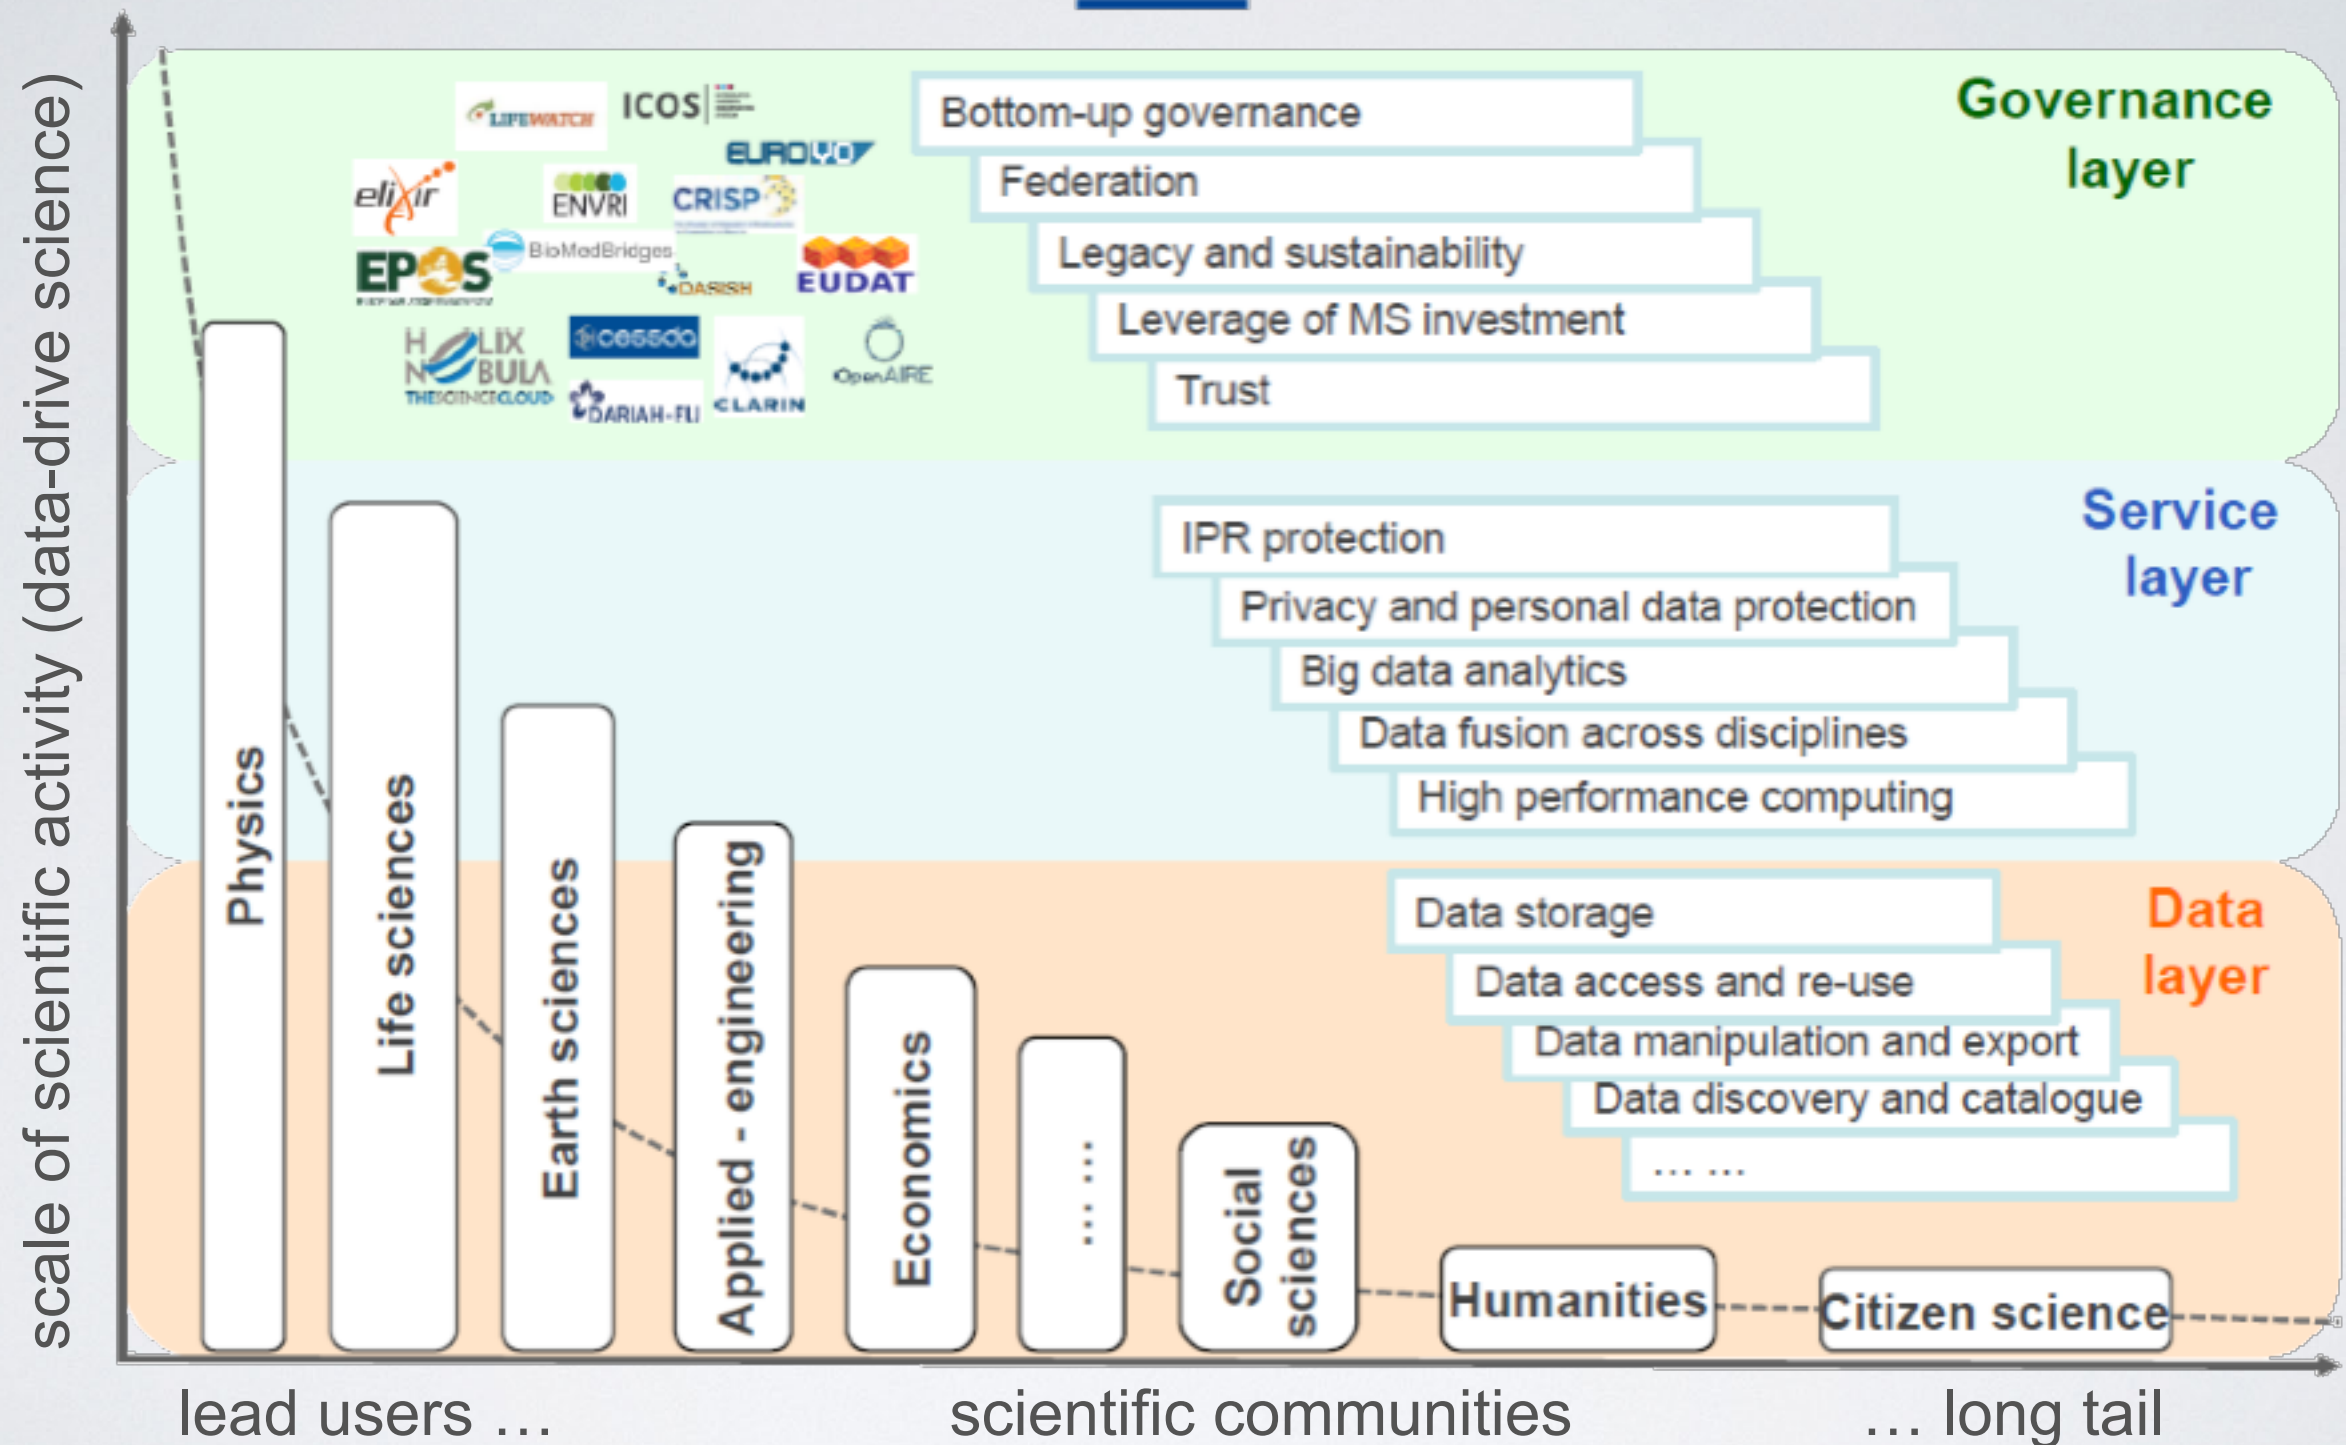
scale of scientific activity (data-drive science)

LIFEWATCH ICOS EUROVO elixir ENVRI CRISP EPOS BioMedBridges DARIAH EUDAT HELIX NEBULA THESCIENCECLOUD cessda DARIAH-FLI CLARIN OpenAIRE

Bottom-up governance
Federation
Legacy and sustainability
Leverage of MS investment
Trust

Governance layer

IPR protection
Privacy and personal data protection
Big data analytics
Data fusion across disciplines
High performance computing

Service layer

Data storage
Data access and re-use
Data manipulation and export
Data discovery and catalogue
... ...

Data layer

Physics
Life sciences
Earth sciences
Applied - engineering
Economics
... ...
Social sciences
Humanities
Citizen science

lead users ...
scientific communities
... long tail